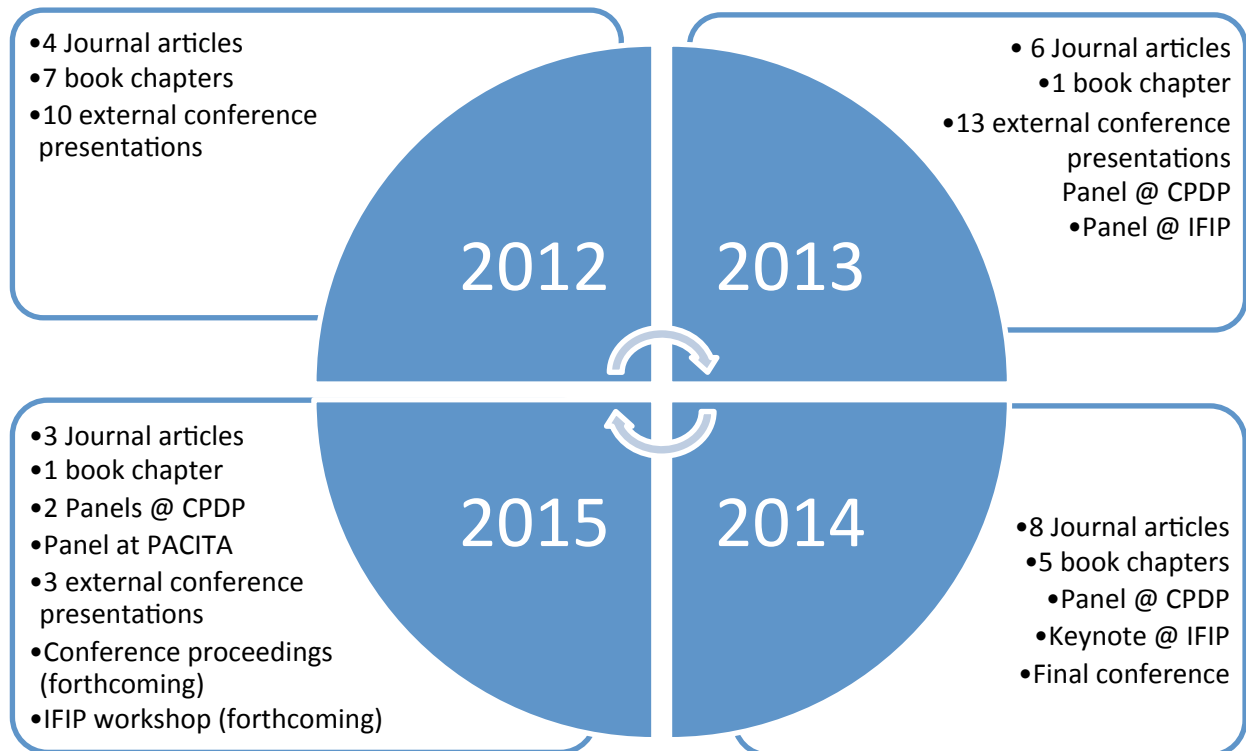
•4 Journal articles
•7 book chapters
•10 external conference presentations

2012

• 6 Journal articles
•1 book chapter
•13 external conference presentations
Panel @ CPDP
•Panel @ IFIP

2013

•3 Journal articles
•1 book chapter
•2 Panels @ CPDP
•Panel at PACITA
•3 external conference presentations
•Conference proceedings (forthcoming)
•IFIP workshop (forthcoming)

2015

2014

•8 Journal articles
•5 book chapters
•Panel @ CPDP
•Keynote @ IFIP
•Final conference